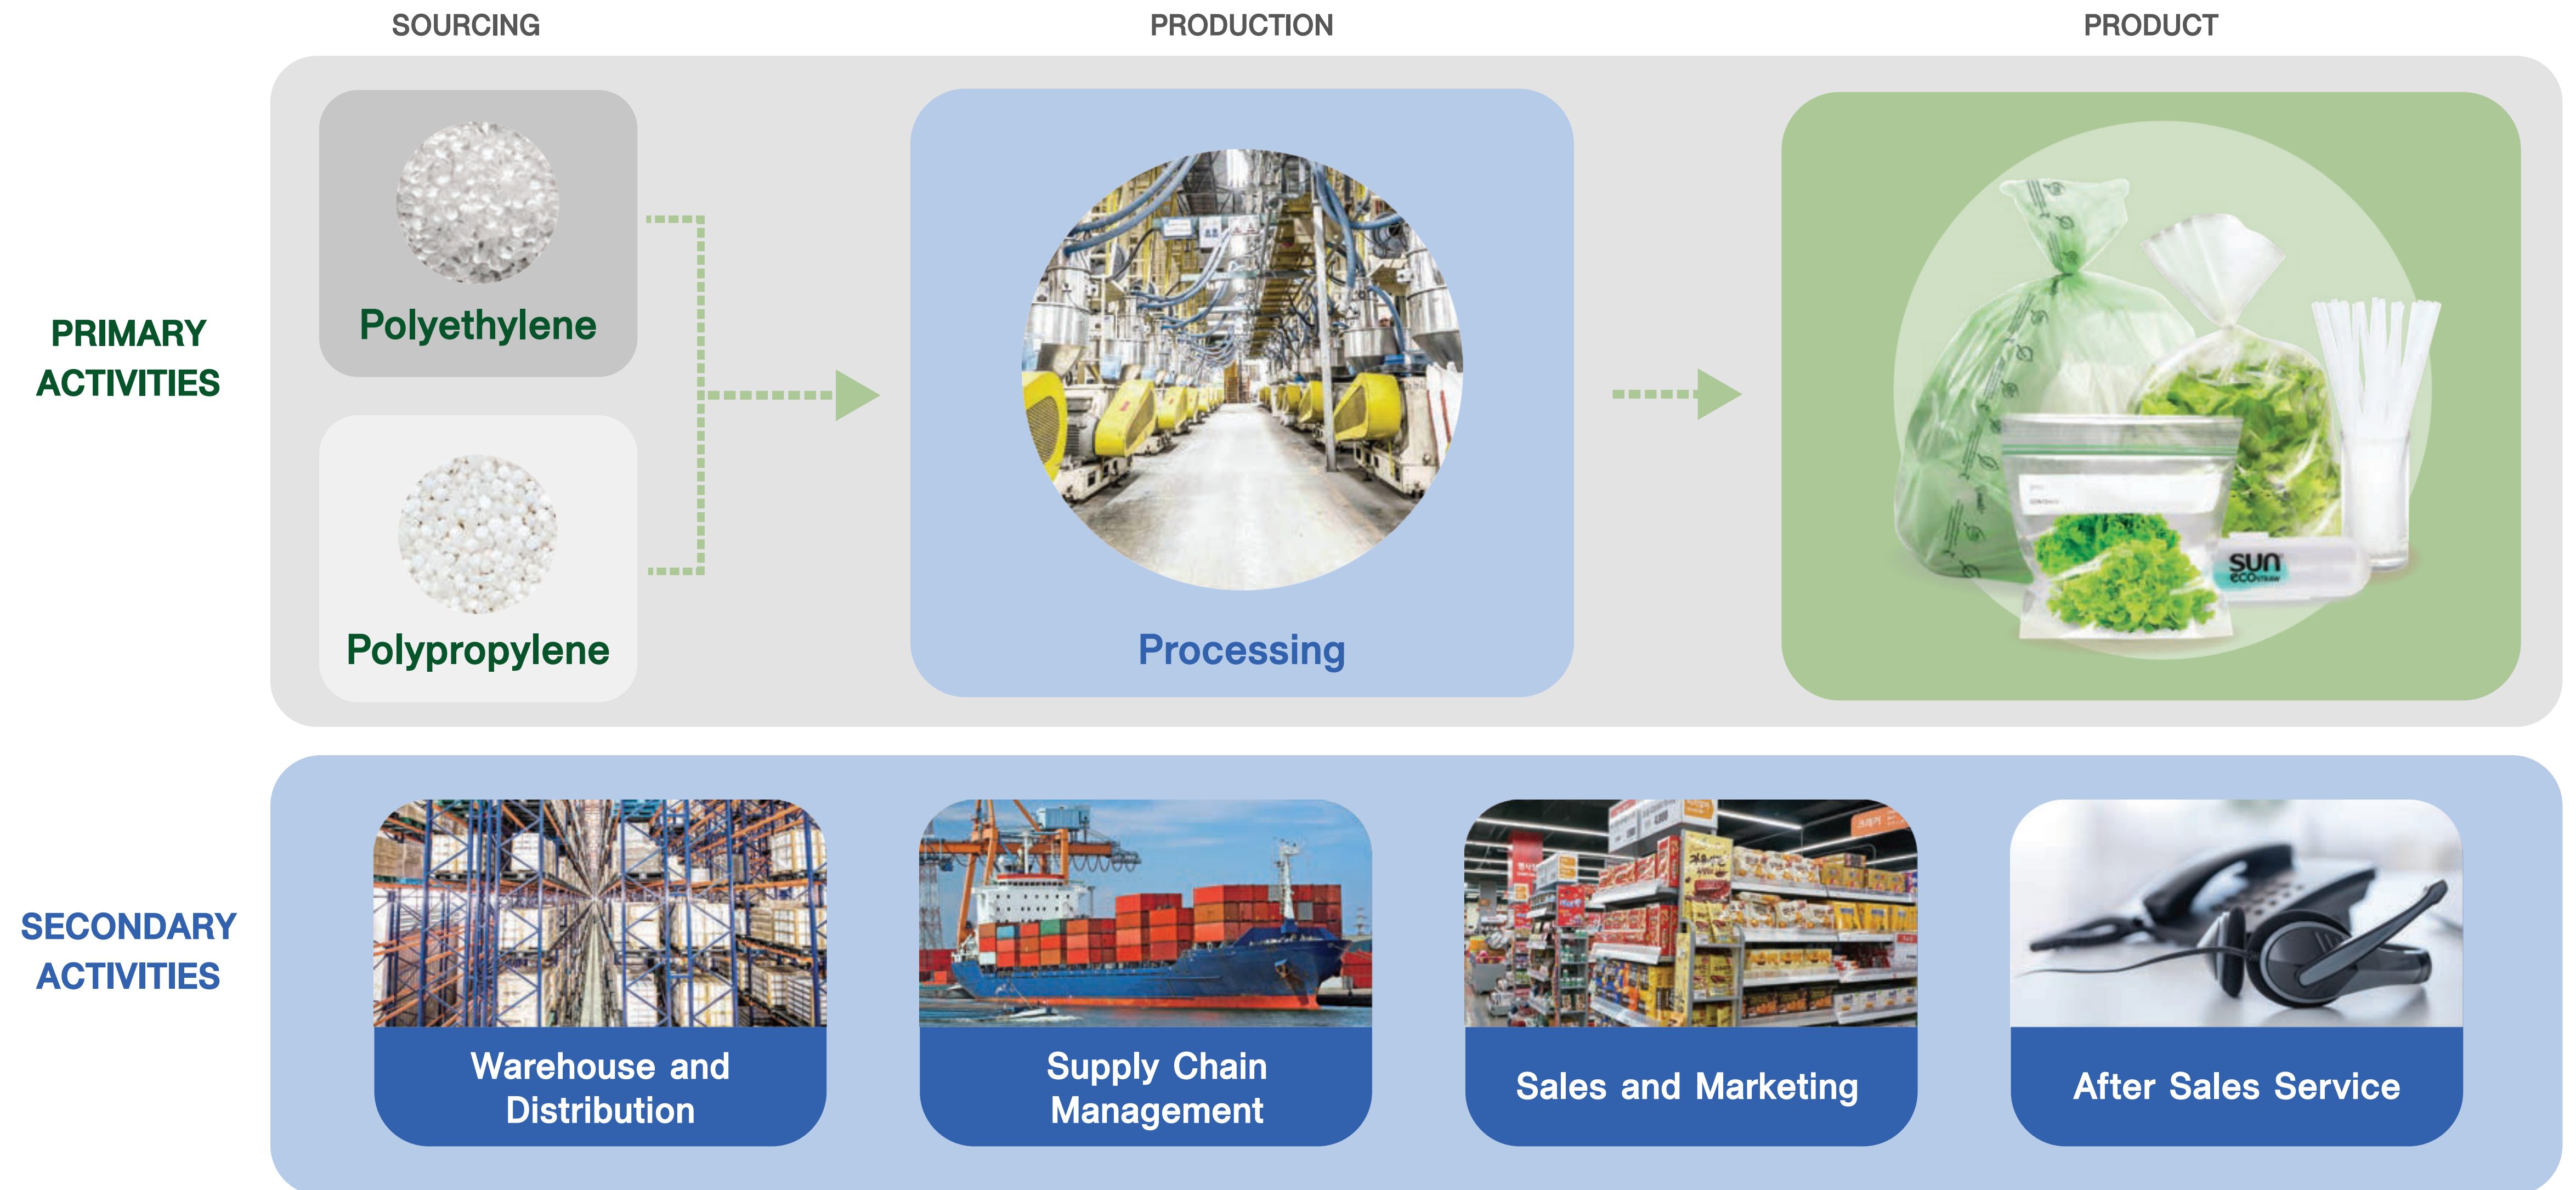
SOURCING

PRODUCTION

PRODUCT

PRIMARY ACTIVITIES

Polyethylene

Polypropylene

Processing

sun ecostraw

SECONDARY ACTIVITIES

Warehouse and Distribution

Supply Chain Management

Sales and Marketing

After Sales Service